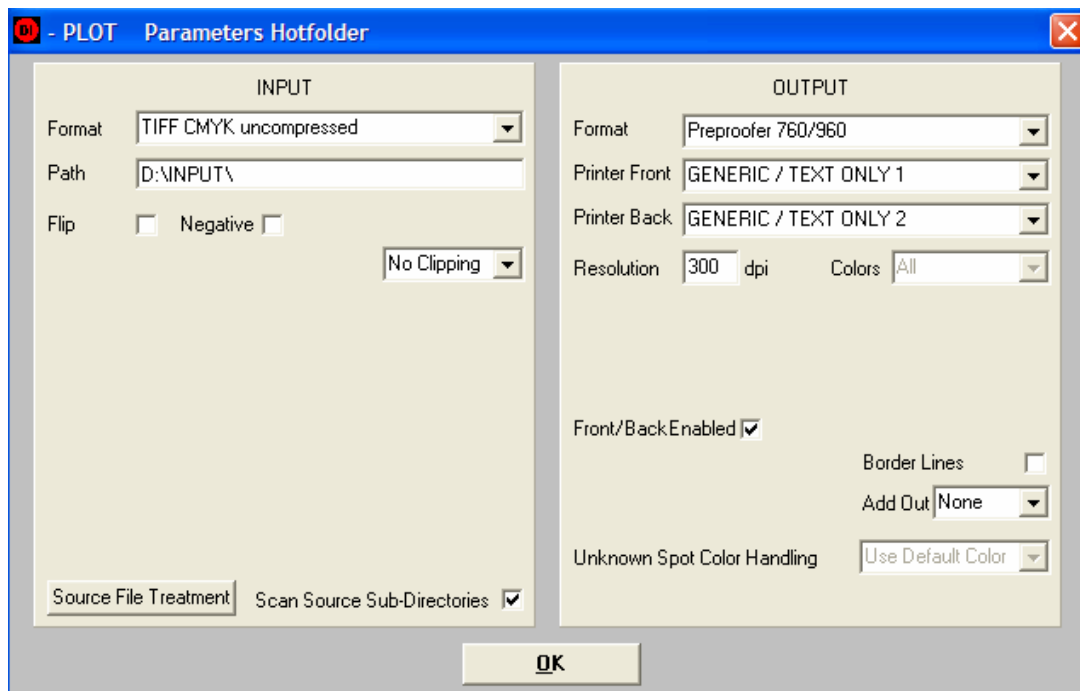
DI - PLOT Parameters Hotfolder

INPUT

Format TIFF CMYK uncompressed

Path D:\INPUT\

Flip Negative

No Clipping

Source File Treatment Scan Source Sub-Directories

OUTPUT

Format Preproofer 760/960

Printer Front GENERIC / TEXT ONLY 1

Printer Back GENERIC / TEXT ONLY 2

Resolution 300 dpi Colors All

Front/Back Enabled

Border Lines

Add Out None

Unknown Spot Color Handling Use Default Color

OK